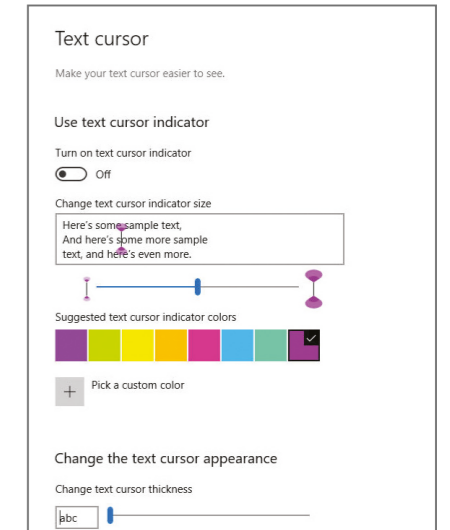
Text cursor

Make your text cursor easier to see.

Use text cursor indicator

Turn on text cursor indicator

Off

Change text cursor indicator size

Here's some sample text,
And here's some more sample
text, and here's even more.

Suggested text cursor indicator colors

+ Pick a custom color

Change the text cursor appearance

Change text cursor thickness

abc